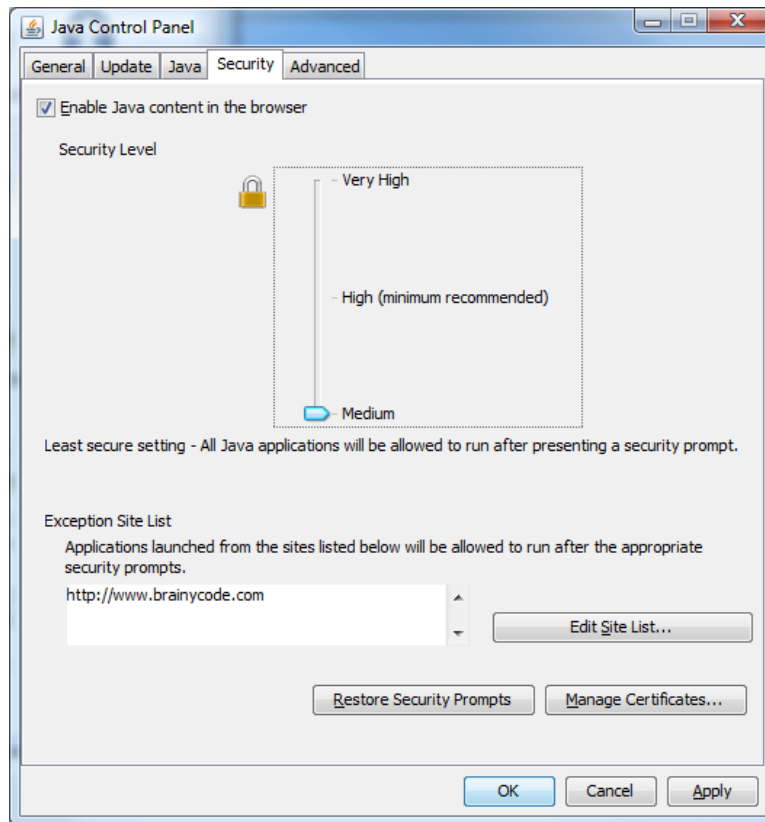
Java Control Panel

General | Update | Java | Security | Advanced

Enable Java content in the browser

Security Level

Very High

High (minimum recommended)

Medium

Least secure setting - All Java applications will be allowed to run after presenting a security prompt.

Exception Site List

Applications launched from the sites listed below will be allowed to run after the appropriate security prompts.

http://www.brainycode.com

Edit Site List...

Restore Security Prompts

Manage Certificates...

OK

Cancel

Apply